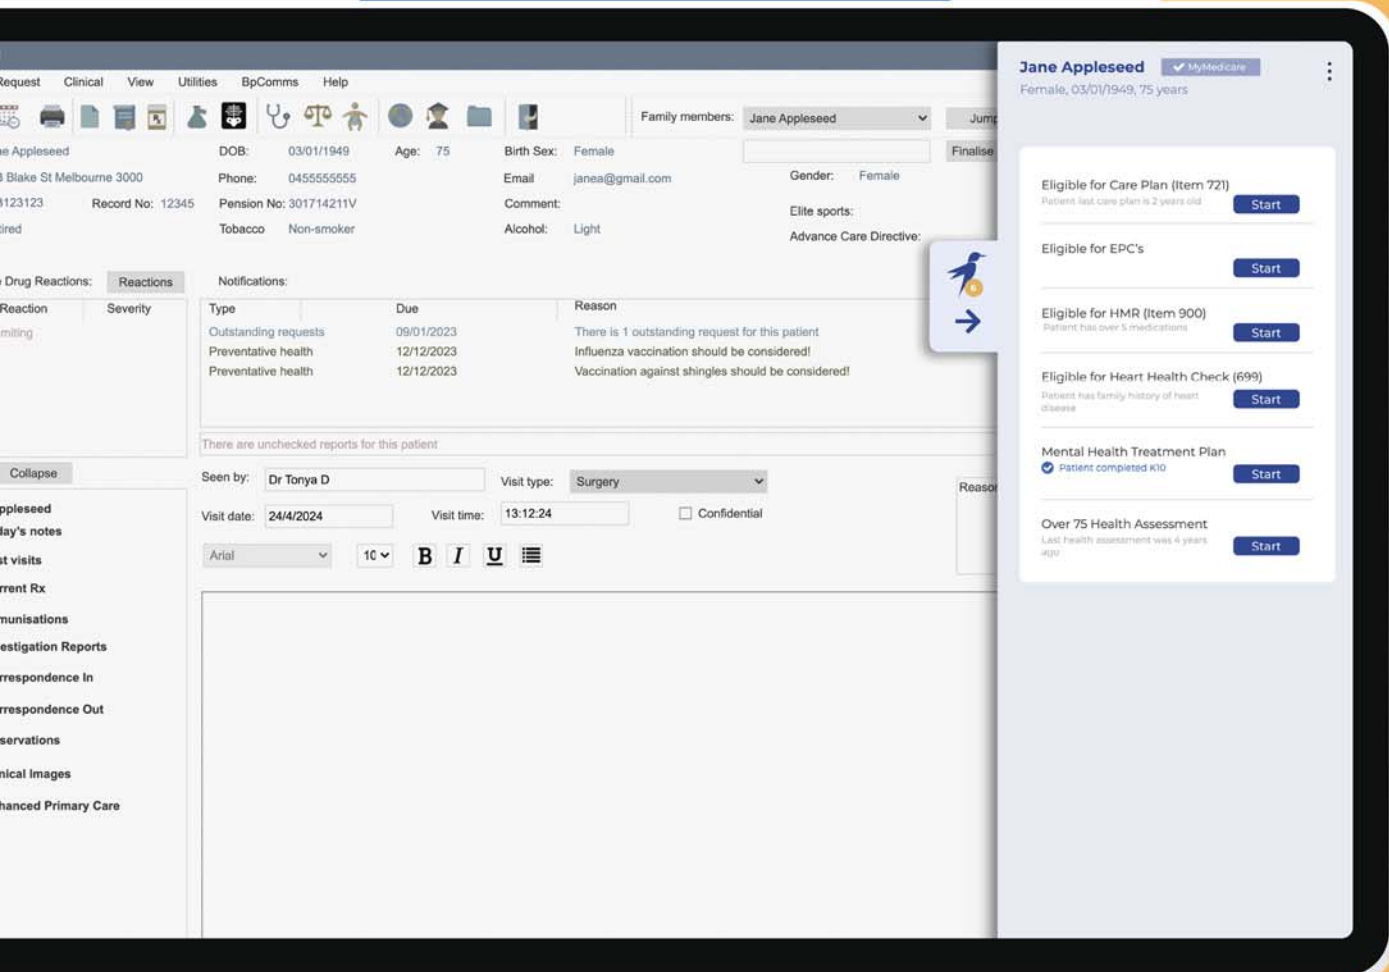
Request Clinical View Utilities BpComms Help

Family members: Jane Appleseed

Jump

e Appleseed DOB: 03/01/1949 Age: 75 Birth Sex: Female

Finalise

3 Blake St Melbourne 3000 Phone: 0455555555 Email janea@gmail.com Gender: Female

3123123 Record No: 12345 Pension No: 301714211V Comment:

Elite sports:

ired Tobacco Non-smoker Alcohol: Light Advance Care Directive:

Drug Reactions: Reactions Notifications:

| Reaction | Severity |
|---|---|
| miting | |

| Type | Due | Reason |
|---|---|---|
| Outstanding requests | 09/01/2023 | There is 1 outstanding request for this patient |
| Preventative health | 12/12/2023 | Influenza vaccination should be considered! |
| Preventative health | 12/12/2023 | Vaccination against shingles should be considered! |

There are unchecked reports for this patient

Collapse

ppleseed
day's notes
st visits
rrent Rx
munisations
estigation Reports
rrespondence In
rrespondence Out
servations
nical Images
hanced Primary Care

Seen by: Dr Tonya D Visit type: Surgery

Reason

Visit date: 24/4/2024 Visit time: 13:12:24 Confidential

Arial 10 B I U

Jane Appleseed MyMedicare

Female, 03/01/1949, 75 years

Eligible for Care Plan (Item 721)
Patient last care plan is 2 years old
Start

Eligible for EPC's
Start

Eligible for HMR (Item 900)
Patient has over 5 medications
Start

Eligible for Heart Health Check (699)
Patient has family history of heart disease
Start

Mental Health Treatment Plan
Patient completed K10
Start

Over 75 Health Assessment
Last health assessment was 4 years ago
Start